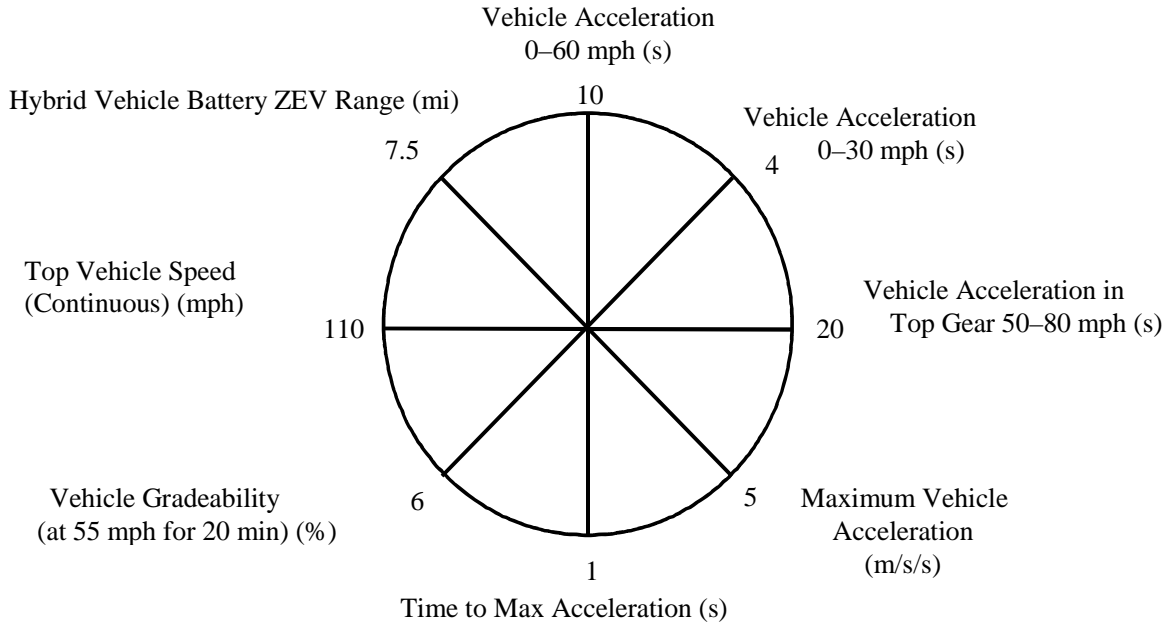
Vehicle Acceleration
0–60 mph (s)

10

Hybrid Vehicle Battery ZEV Range (mi)

7.5

Vehicle Acceleration
0–30 mph (s)

4

Top Vehicle Speed
(Continuous) (mph)

110

Vehicle Acceleration in
Top Gear 50–80 mph (s)

20

Vehicle Gradeability
(at 55 mph for 20 min) (%)

6

5

Maximum Vehicle
Acceleration
(m/s/s)

1

Time to Max Acceleration (s)